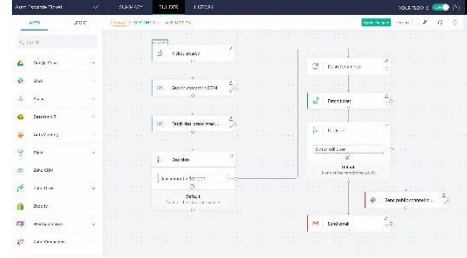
Auto Populate Sheet
SUMMARY BUILDER HISTORY
APPS LOGIC
Search
Google Drive
Slack
Excel
Salesforce
Zoho Writer
Trello
Zoho CRM
Zoho Desk
Shopify
Zoho Inventory
Zoho Campaigns
Fetch Document
Search record in CRM
Fetch document
Decision
Deal amount is $10,000
Default
Create Task
Send email
Decision
Default
Send public channel
Send email